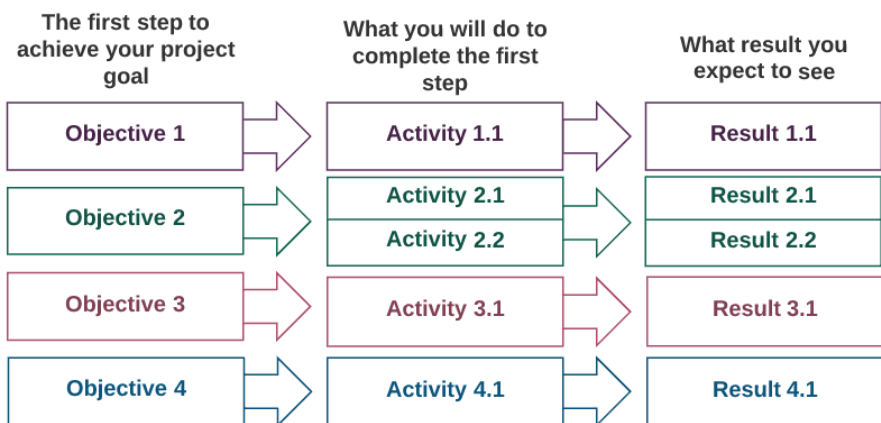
The first step to achieve your project goal

What you will do to complete the first step

What result you expect to see

Objective 1

Activity 1.1

Result 1.1

Objective 2

Activity 2.1

Activity 2.2

Result 2.1

Result 2.2

Objective 3

Activity 3.1

Result 3.1

Objective 4

Activity 4.1

Result 4.1